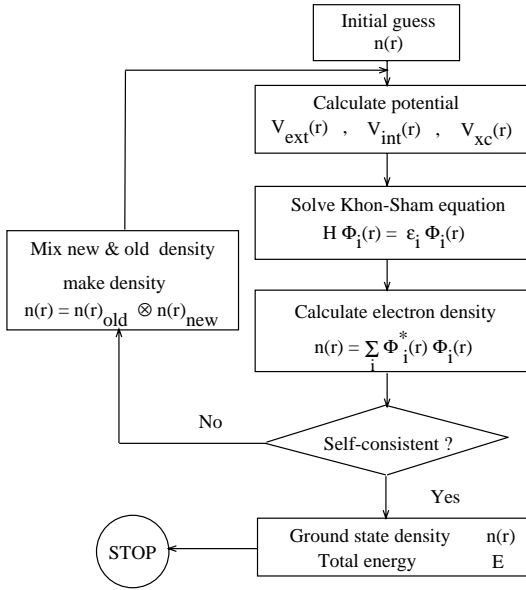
Initial guess
n(r)

Calculate potential
$V_{ext}(r)$ , $V_{int}(r)$ , $V_{xc}(r)$

Solve Khon-Sham equation
$H \Phi_i(r) = \varepsilon_i \Phi_i(r)$

Calculate electron density
$n(r) = \sum_i \Phi^*_i(r) \Phi_i(r)$

Mix new & old density
make density
$n(r) = n(r)_{old} \otimes n(r)_{new}$

Self-consistent ?

No

Yes

Ground state density n(r)
Total energy E

STOP